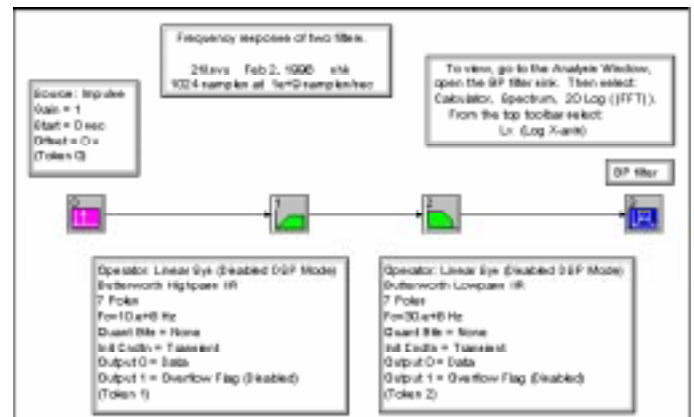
Frequency response of two filters.

2filters Feb 2, 1998 shk
1024 samples at 1e+9 samples/sec

Source: Impulse
Gain = 1
Start = 0 sec
Offset = 0 s
(Token 0)

To view, go to the Analysis Window, open the BP filter sink. Then select: Calculator, Spectrum, 2D Log (|FFT|). From the top toolbar select: Lx (Log X-axis)

BP filter

0

1

2

3

Operator: Linear Sys (Disabled DSP Mode)
Butterworth Highpass IIR
7 Poles
Fc=10.e+6 Hz
Quant Bits = None
Init Cndtn = Transient
Output 0 = Data
Output 1 = Overflow Flag (Disabled)
(Token 1)

Operator: Linear Sys (Disabled DSP Mode)
Butterworth Lowpass IIR
7 Poles
Fc=30.e+6 Hz
Quant Bits = None
Init Cndtn = Transient
Output 0 = Data
Output 1 = Overflow Flag (Disabled)
(Token 2)